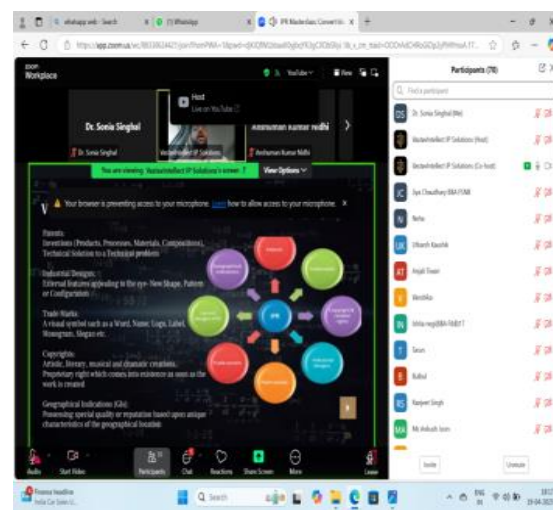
whatsapp web - Search
(1) WhatsApp
IPR Masterclass Convention

https://app.zoom.us/wc/86338624421/join?fromPWA=1&pwd=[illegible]

zoom
Workplace

YouTube
View

Participants (70)

Host
Live on YouTube

Dr. Sonia Singhal
Dr. Sonia Singhal
VastedIntellect IP Solutions
Anshuman Kumar Nidhi

You are viewing VastedIntellect IP Solutions's screen
View Options

Your browser is preventing access to your microphone. Learn how to allow access to your microphone.

Patents:
Inventions (Products, Processes, Materials, Compositions), Technical Solution to a Technical problem

Industrial Designs:
External features appealing to the eye- New Shape, Pattern or Configuration

Trade Marks:
A visual symbol such as a Word, Name, Logo, Label, Monogram, Slogan etc.

Copyrights:
Artistic, literary, musical and dramatic creations. Proprietary right which comes into existence as soon as the work is created

Geographical Indications (GIs):
Possessing special quality or reputation based upon unique characteristics of the geographical location

IPR

Find a participant
Dr. Sonia Singhal (Me)
VastedIntellect IP Solutions (Host)
VastedIntellect IP Solutions (Co-host)
Jiya Chaudhary BBA FVAB
Neha
Utkarsh Kaushik
Anjali Tiwari
Vanshika
Ishita nagi(BBA FMB)1T
Tarun
Rahul
Ranjeet Singh
Mr.Ankush Soni

Invite
Unmute

Audio
Start Video
Participants
Chat
Reactions
Share Screen
More
Leave

Finance headline
India Car Sees U...
Search
ENG IN
29-04-202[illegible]